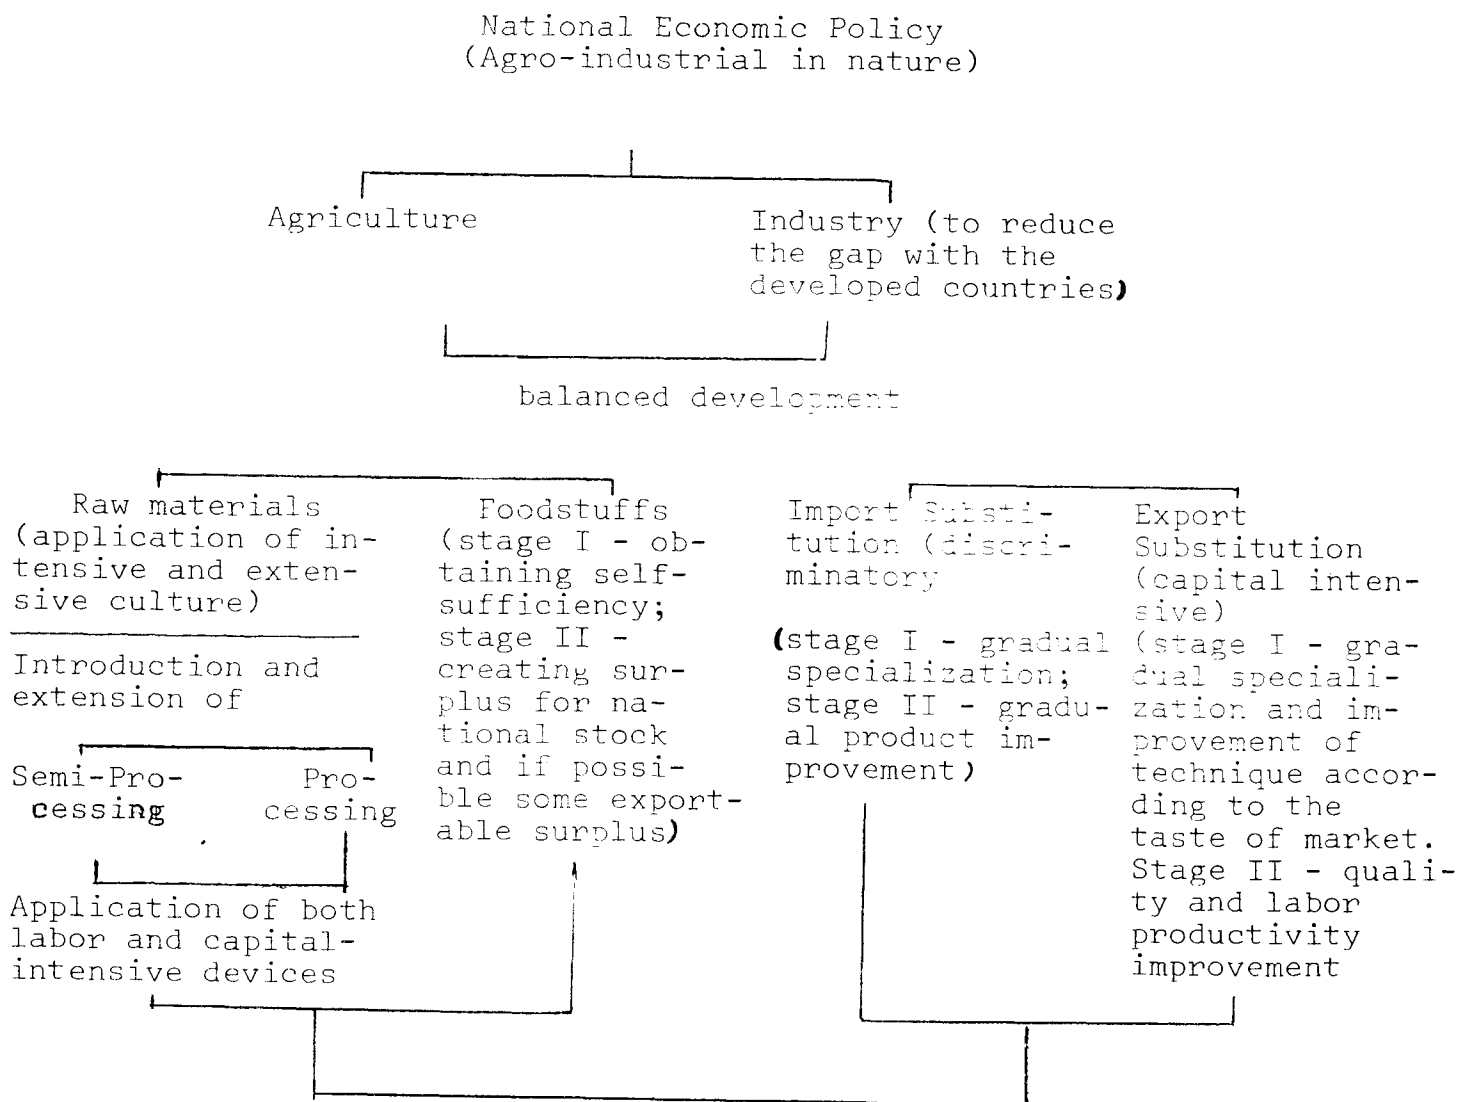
National Economic Policy
(Agro-industrial in nature)

Agriculture

Industry (to reduce the gap with the developed countries)

balanced development

Raw materials (application of intensive and extensive culture)

Introduction and extension of

Semi-Processing

Processing

Application of both labor and capital-intensive devices

Foodstuffs (stage I - obtaining self-sufficiency; stage II - creating surplus for national stock and if possible some exportable surplus)

Import Substitution (discriminatory

(stage I - gradual specialization; stage II - gradual product improvement)

Export Substitution (capital intensive)
(stage I - gradual specialization and improvement of technique according to the taste of market. Stage II - quality and labor productivity improvement